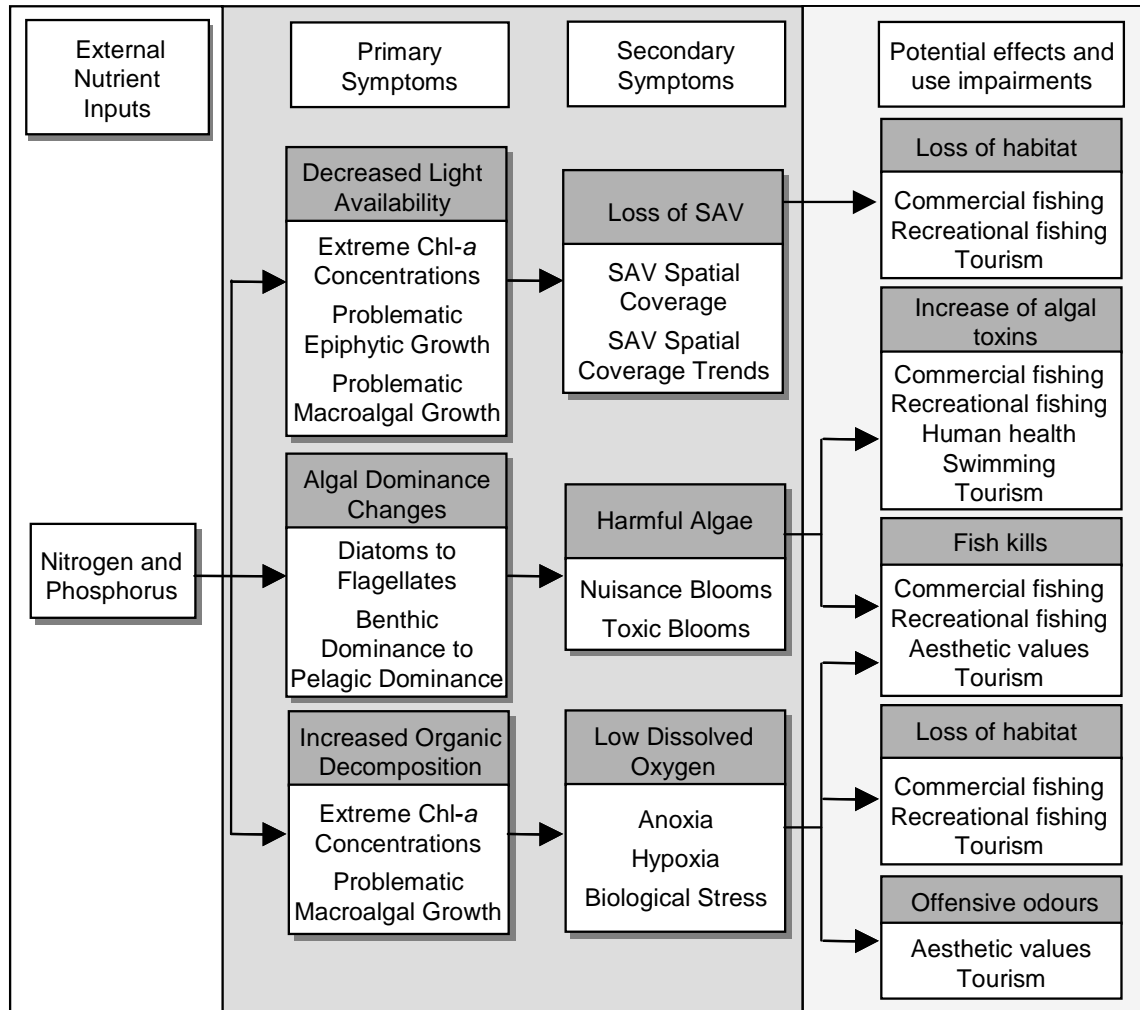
External Nutrient Inputs

Primary Symptoms

Secondary Symptoms

Potential effects and use impairments

Nitrogen and Phosphorus

Decreased Light Availability

Extreme Chl-*a* Concentrations

Problematic Epiphytic Growth

Problematic Macroalgal Growth

Algal Dominance Changes

Diatoms to Flagellates

Benthic Dominance to Pelagic Dominance

Increased Organic Decomposition

Extreme Chl-*a* Concentrations

Problematic Macroalgal Growth

Loss of SAV

SAV Spatial Coverage

SAV Spatial Coverage Trends

Harmful Algae

Nuisance Blooms

Toxic Blooms

Low Dissolved Oxygen

Anoxia

Hypoxia

Biological Stress

Loss of habitat

Commercial fishing
Recreational fishing
Tourism

Increase of algal toxins

Commercial fishing
Recreational fishing
Human health
Swimming
Tourism

Fish kills

Commercial fishing
Recreational fishing
Aesthetic values
Tourism

Loss of habitat

Commercial fishing
Recreational fishing
Tourism

Offensive odours

Aesthetic values
Tourism